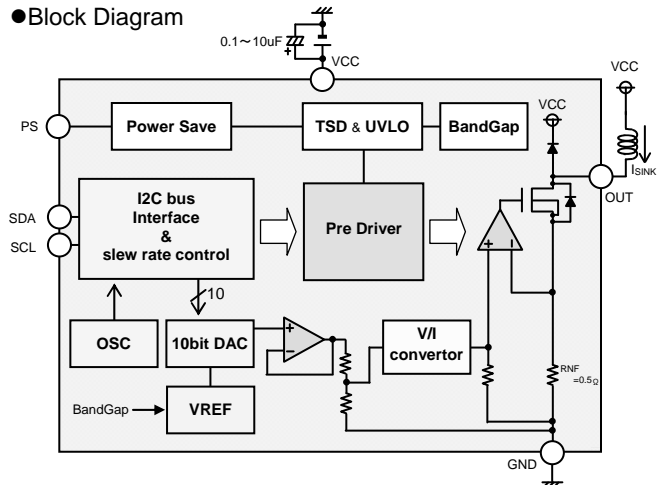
●Block Diagram

0.1～10uF

VCC

VCC

VCC

PS

Power Save

TSD & UVLO

BandGap

$I_{SINK}$

OUT

SDA

SCL

I2C bus Interface & slew rate control

Pre Driver

+

-

10

+

-

OSC

10bit DAC

V/I convertor

RNF =0.5Ω

BandGap

VREF

GND